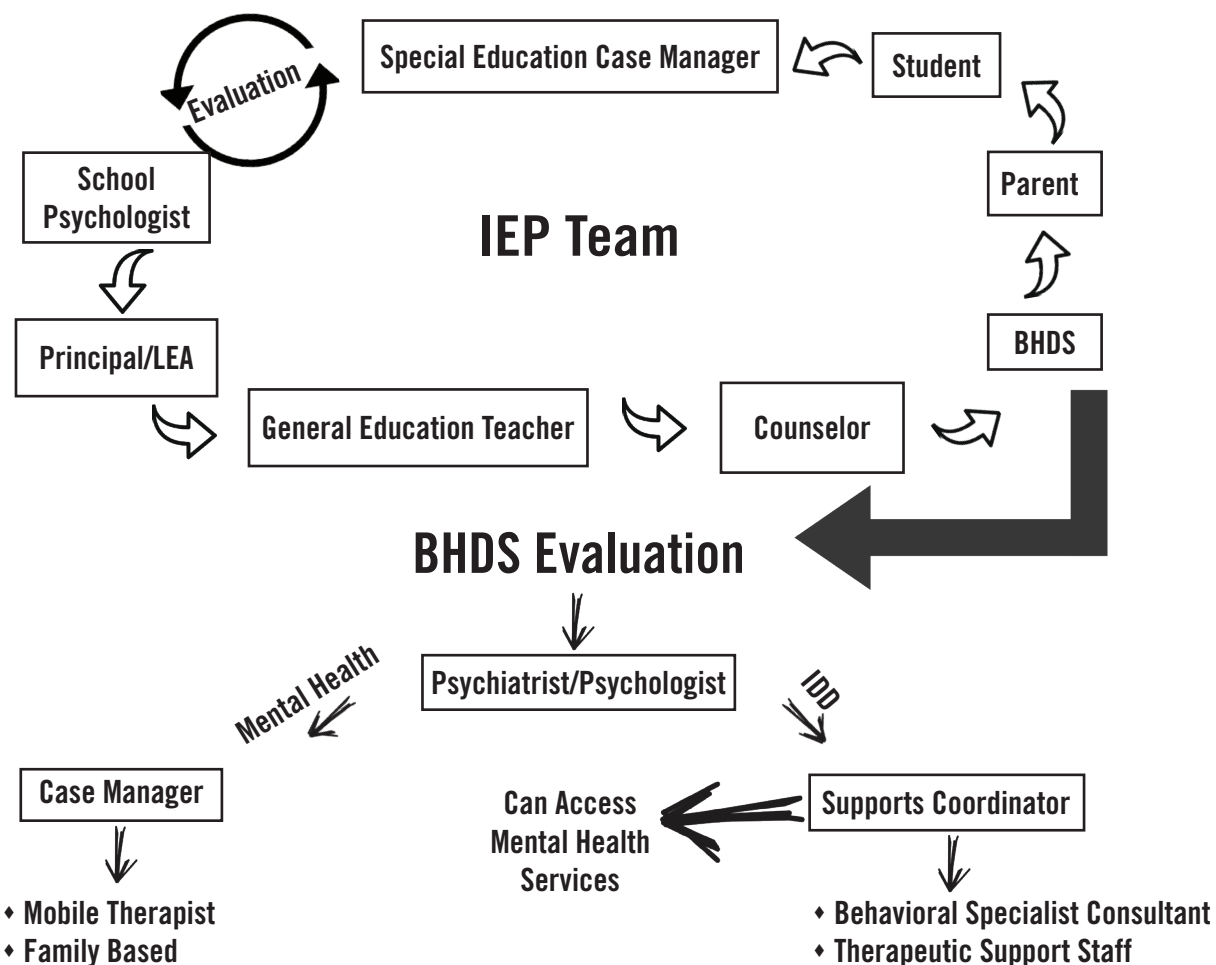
Evaluation

Special Education Case Manager

Student

School Psychologist

Parent

IEP Team

Principal/LEA

BHDS

General Education Teacher

Counselor

BHDS Evaluation

Psychiatrist/Psychologist

Mental Health

IDD

Case Manager

Can Access Mental Health Services

Supports Coordinator

- Mobile Therapist
- Family Based

- Behavioral Specialist Consultant
- Therapeutic Support Staff